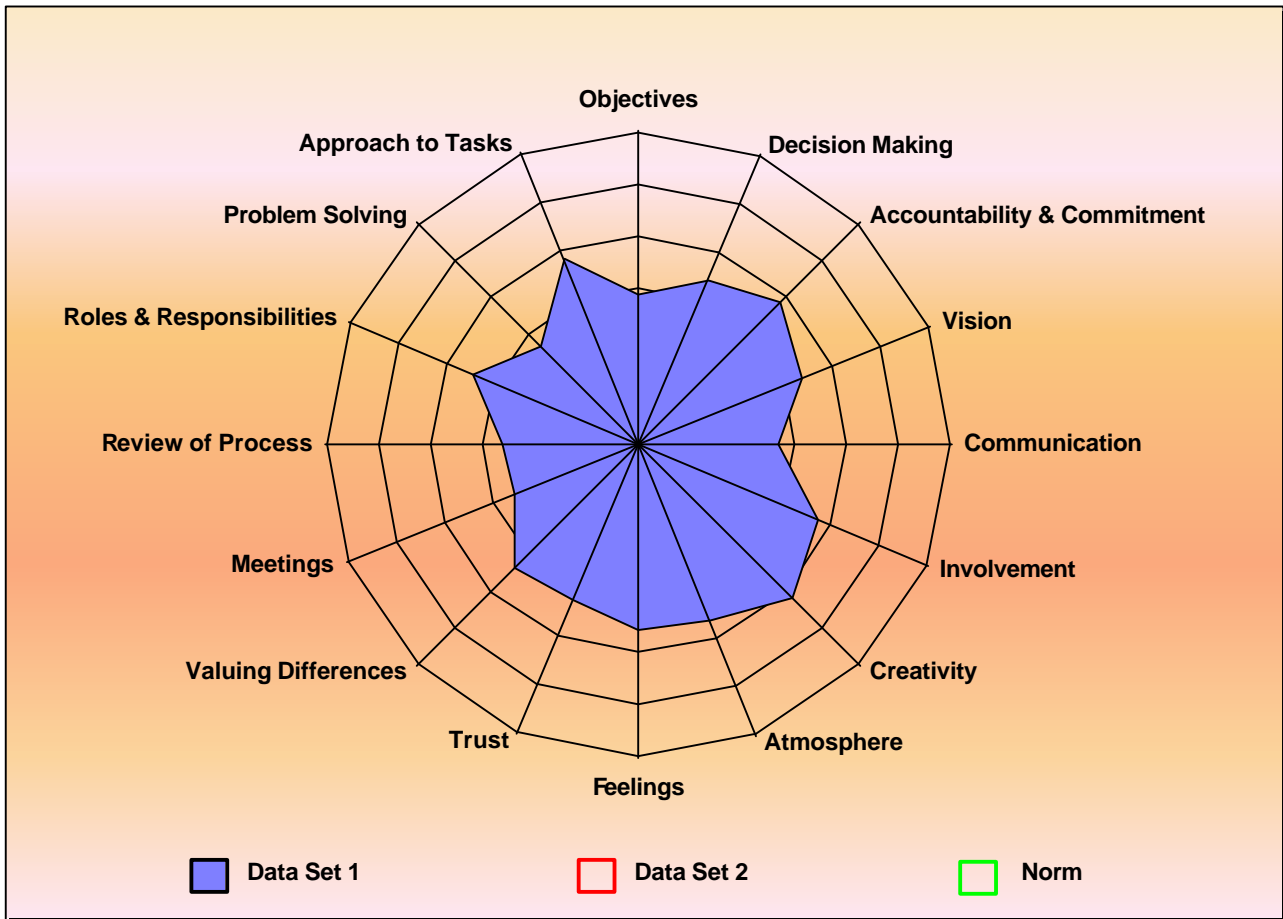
Objectives
Decision Making
Accountability & Commitment
Vision
Communication
Involvement
Creativity
Atmosphere
Feelings
Trust
Valuing Differences
Meetings
Review of Process
Roles & Responsibilities
Problem Solving
Approach to Tasks

Data Set 1
Data Set 2
Norm